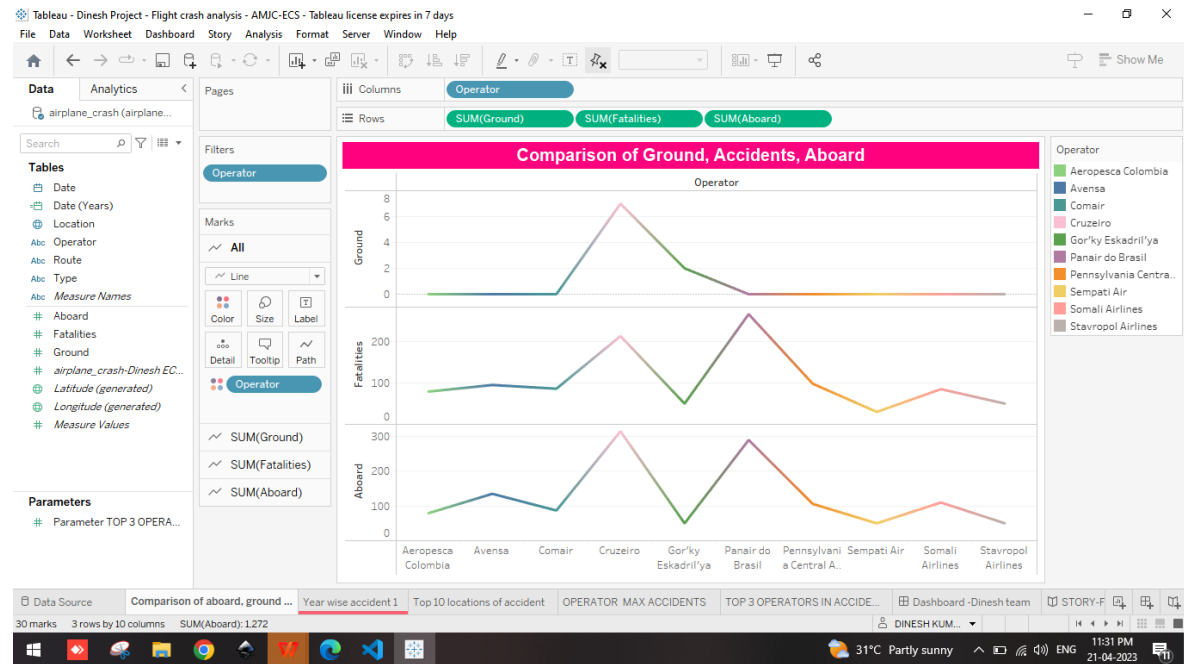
Tableau - Dinesh Project - Flight crash analysis - AMJC-ECS - Tableau license expires in 7 days

File Data Worksheet Dashboard Story Analysis Format Server Window Help

Show Me

Data Analytics

airplane_crash (airplane...

Search

Tables
Date
Date (Years)
Location
Operator
Route
Type
Measure Names
Aboard
Fatalities
Ground
airplane_crash-Dinesh EC...
Latitude (generated)
Longitude (generated)
Measure Values

Parameters
Parameter TOP 3 OPERA...

Pages

Filters
Operator

Marks
All
Line
Color Size Label
Detail Tooltip Path
Operator
SUM(Ground)
SUM(Fatalities)
SUM(Aboard)

Columns Operator
Rows SUM(Ground) SUM(Fatalities) SUM(Aboard)

Comparison of Ground, Accidents, Aboard

Operator

Ground
8
6
4
2
0

Fatalities
200
100
0

Aboard
300
200
100
0

Aeropesca Colombia
Avensa
Comair
Cruzeiro
Gor'ky Eskadril'ya
Panair do Brasil
Pennsylvania Central A..
Sempati Air
Somali Airlines
Stavropol Airlines

Operator
Aeropesca Colombia
Avensa
Comair
Cruzeiro
Gor'ky Eskadril'ya
Panair do Brasil
Pennsylvania Centra...
Sempati Air
Somali Airlines
Stavropol Airlines

Data Source | Comparison of aboard, ground ... | Year wise accident 1 | Top 10 locations of accident | OPERATOR MAX ACCIDENTS | TOP 3 OPERATORS IN ACCIDE... | Dashboard -Dinesh team | STORY-F

30 marks 3 rows by 10 columns SUM(Aboard): 1,272

DINESH KUM...

31°C Partly sunny ENG 11:31 PM 21-04-2023